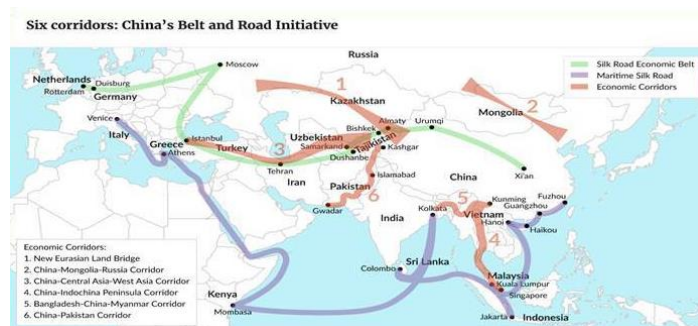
Six corridors: China's Belt and Road Initiative

Silk Road Economic Belt
Maritime Silk Road
Economic Corridors

Russia
Netherlands
Duisburg
Rotterdam
Germany
Moscow
1
Kazakhstan
Mongolia
2
Venice
Italy
Greece
Athens
Istanbul
Turkey
Uzbekistan
Bishkek
Almaty
Urumqi
Samarkand
Tajikistan
Kashgar
Dushanbe
3
Tehran
Iran
Islamabad
China
Xi'an
Pakistan
6
5
Kunming
Fuzhou
Guangzhou
Gwadar
India
Kolkata
Vietnam
Hanoi
Haikou
4
Colombo
Sri Lanka
Malaysia
Kuala Lumpur
Singapore
Kenya
Mombasa
Jakarta
Indonesia

Economic Corridors:
1. New Eurasian Land Bridge
2. China-Mongolia-Russia Corridor
3. China-Central Asia-West Asia Corridor
4. China-Indochina Peninsula Corridor
5. Bangladesh-China-Myanmar Corridor
6. China-Pakistan Corridor